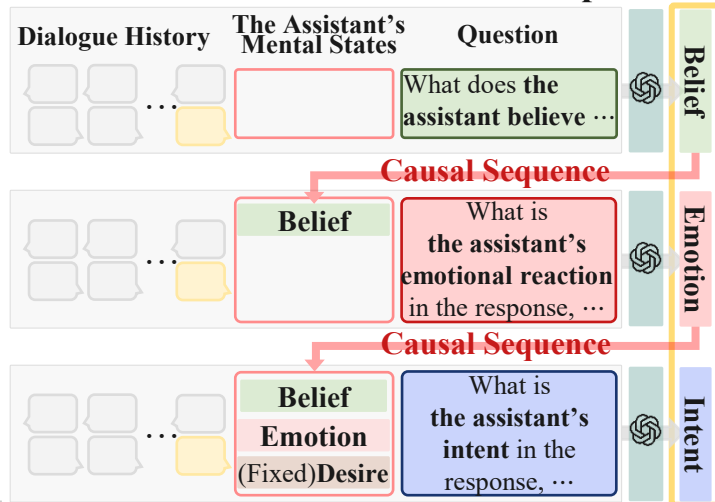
Dialogue History

The Assistant's Mental States

Question

What does the assistant believe ···

Belief

Causal Sequence

Belief

What is the assistant's emotional reaction in the response, ···

Emotion

Causal Sequence

Belief

Emotion

(Fixed)Desire

What is the assistant's intent in the response, ···

Intent